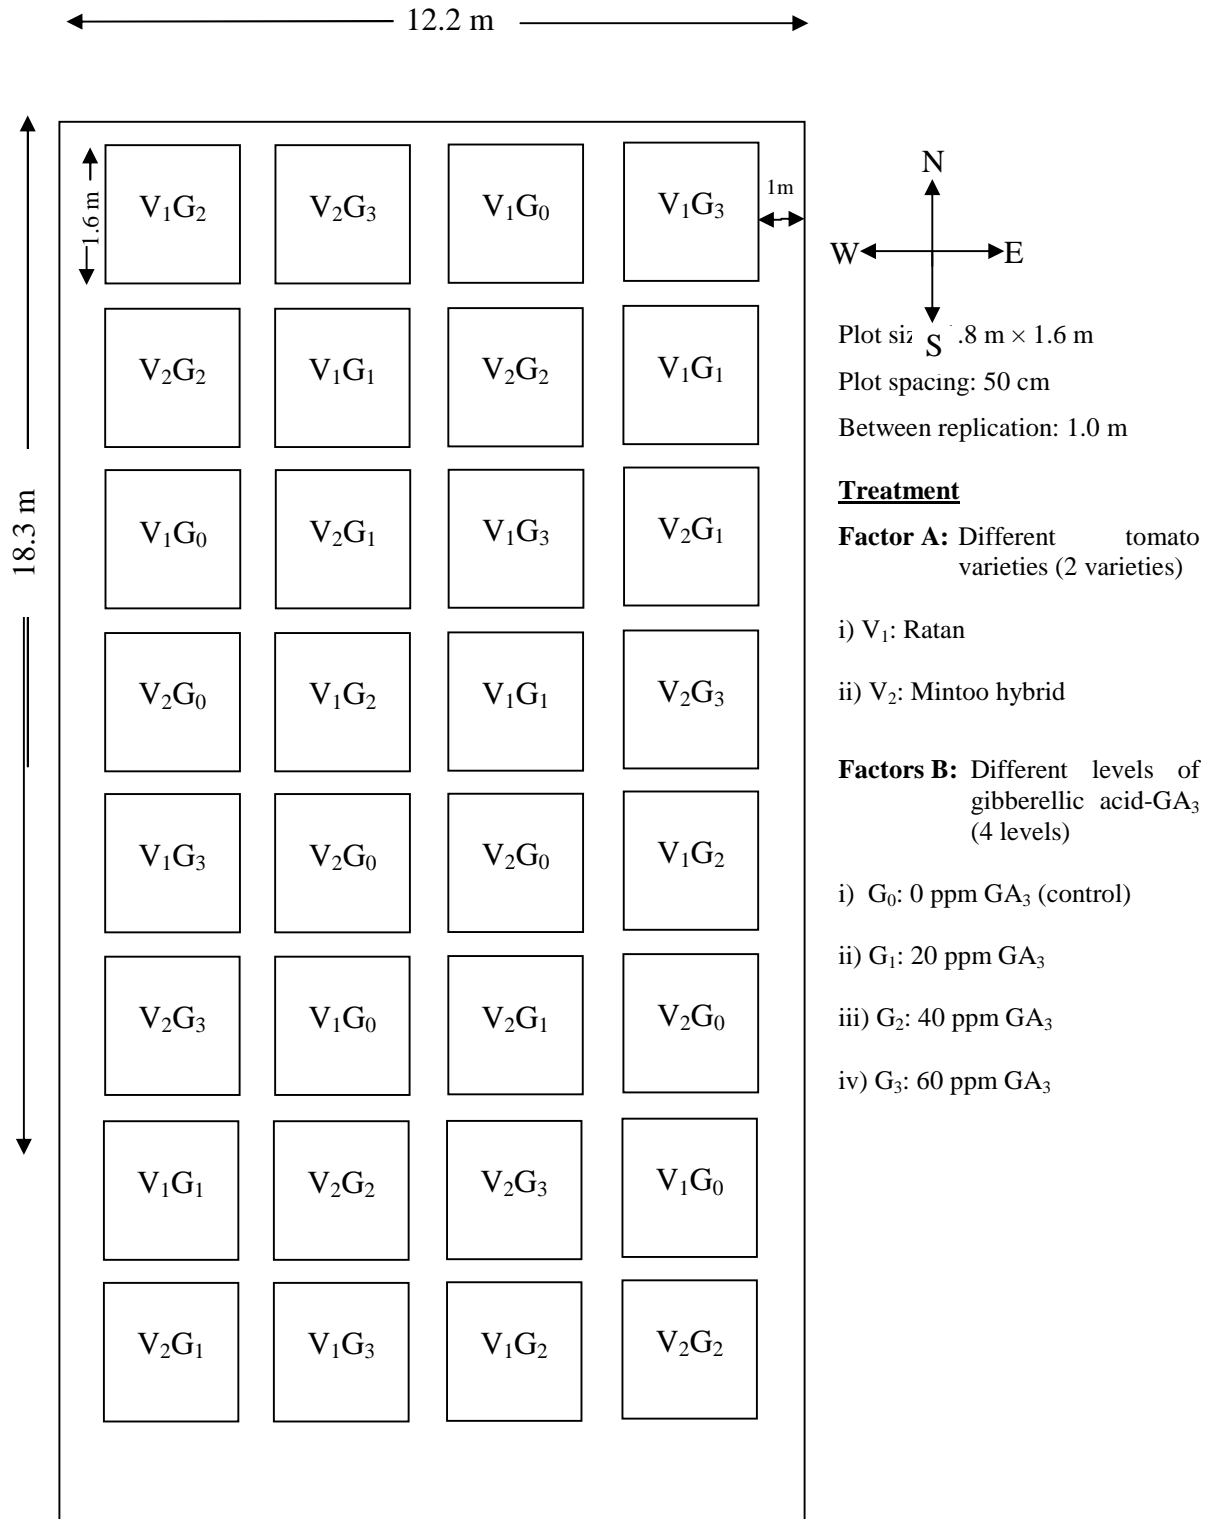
12.2 m

18.3 m

1.6 m

1m

$V_1G_2$ $V_2G_3$ $V_1G_0$ $V_1G_3$

$V_2G_2$ $V_1G_1$ $V_2G_2$ $V_1G_1$

$V_1G_0$ $V_2G_1$ $V_1G_3$ $V_2G_1$

$V_2G_0$ $V_1G_2$ $V_1G_1$ $V_2G_3$

$V_1G_3$ $V_2G_0$ $V_2G_0$ $V_1G_2$

$V_2G_3$ $V_1G_0$ $V_2G_1$ $V_2G_0$

$V_1G_1$ $V_2G_2$ $V_2G_3$ $V_1G_0$

$V_2G_1$ $V_1G_3$ $V_1G_2$ $V_2G_2$

N

W E

S

Plot si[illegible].8 m × 1.6 m

Plot spacing: 50 cm

Between replication: 1.0 m

**Treatment**

**Factor A:** Different tomato varieties (2 varieties)

i) $V_1$: Ratan

ii) $V_2$: Mintoo hybrid

**Factors B:** Different levels of gibberellic acid-$GA_3$ (4 levels)

i) $G_0$: 0 ppm $GA_3$ (control)

ii) $G_1$: 20 ppm $GA_3$

iii) $G_2$: 40 ppm $GA_3$

iv) $G_3$: 60 ppm $GA_3$